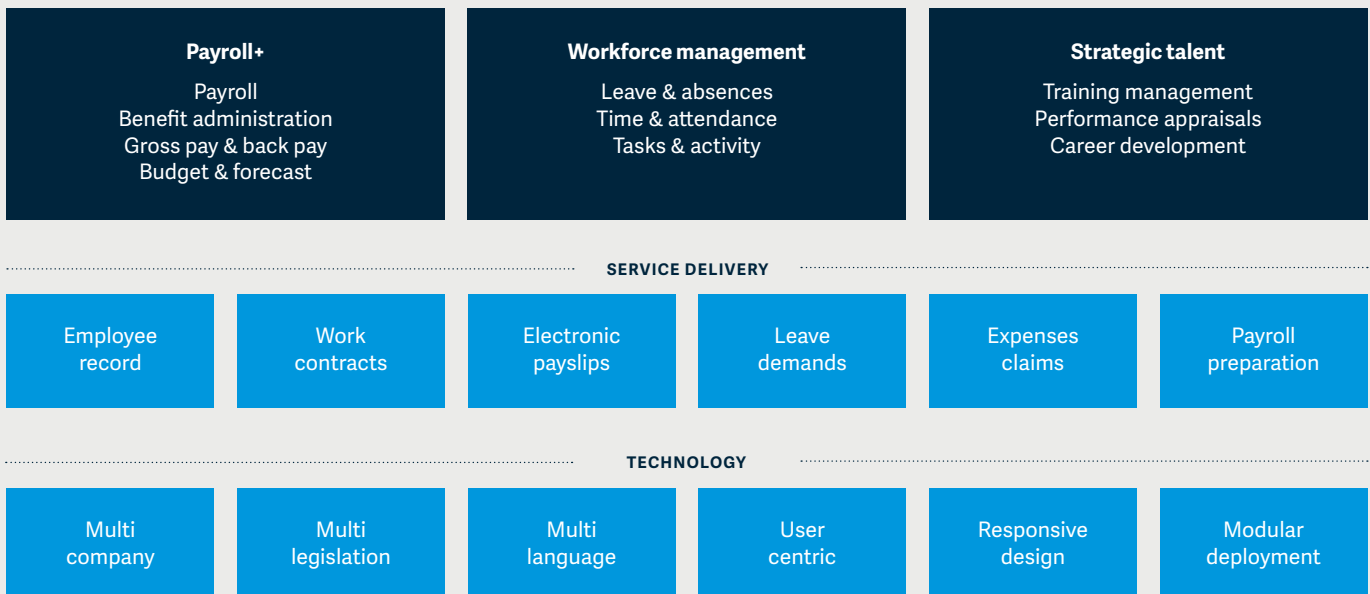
Payroll+
Payroll
Benefit administration
Gross pay & back pay
Budget & forecast

Workforce management
Leave & absences
Time & attendance
Tasks & activity

Strategic talent
Training management
Performance appraisals
Career development

SERVICE DELIVERY

Employee record

Work contracts

Electronic payslips

Leave demands

Expenses claims

Payroll preparation

TECHNOLOGY

Multi company

Multi legislation

Multi language

User centric

Responsive design

Modular deployment